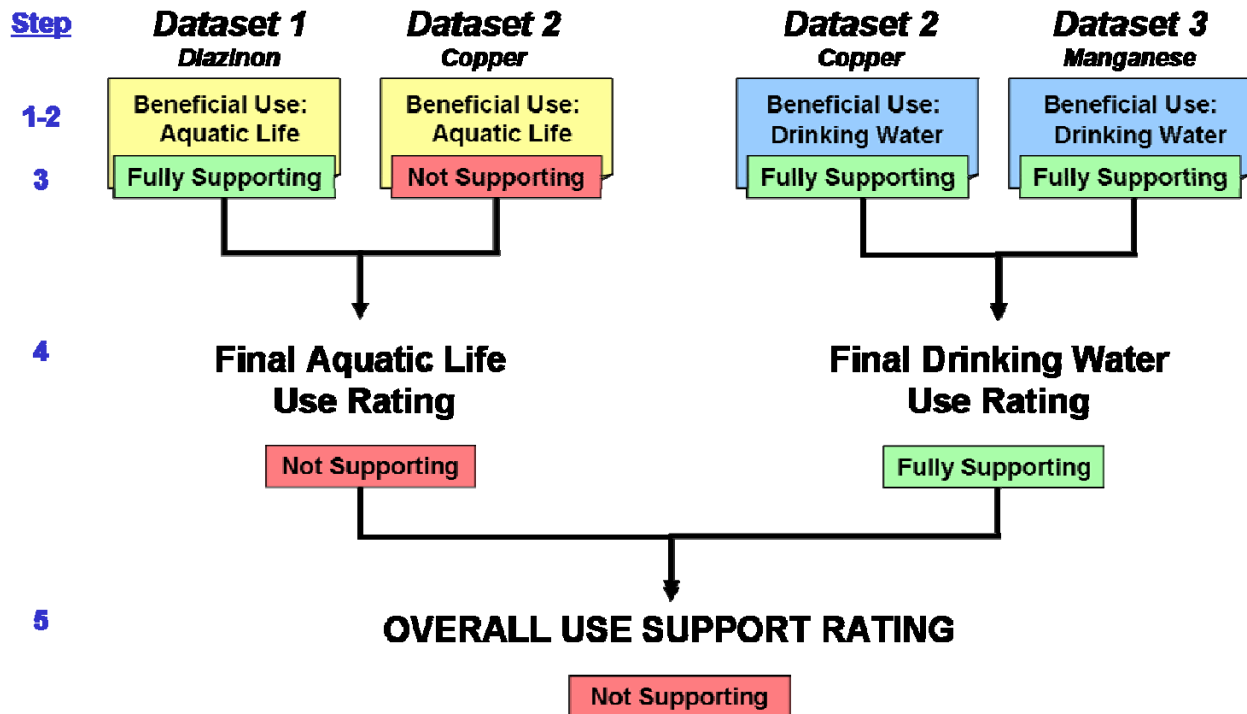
Step

Dataset 1
Diazinon

Dataset 2
Copper

Dataset 2
Copper

Dataset 3
Manganese

1-2

Beneficial Use: Aquatic Life

Beneficial Use: Aquatic Life

Beneficial Use: Drinking Water

Beneficial Use: Drinking Water

3

Fully Supporting

Not Supporting

Fully Supporting

Fully Supporting

4

Final Aquatic Life Use Rating

Final Drinking Water Use Rating

Not Supporting

Fully Supporting

5

OVERALL USE SUPPORT RATING

Not Supporting